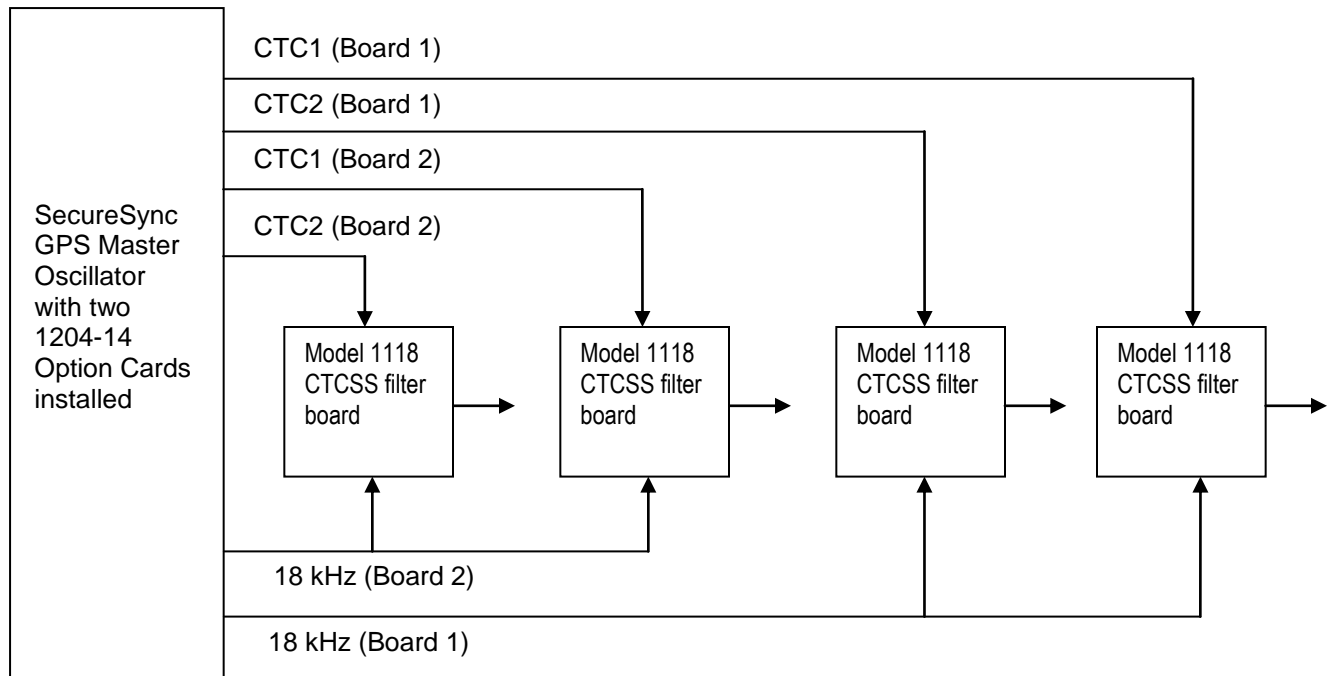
CTC1 (Board 1)

CTC2 (Board 1)

CTC1 (Board 2)

CTC2 (Board 2)

SecureSync GPS Master Oscillator with two 1204-14 Option Cards installed

Model 1118 CTCSS filter board

Model 1118 CTCSS filter board

Model 1118 CTCSS filter board

Model 1118 CTCSS filter board

18 kHz (Board 2)

18 kHz (Board 1)